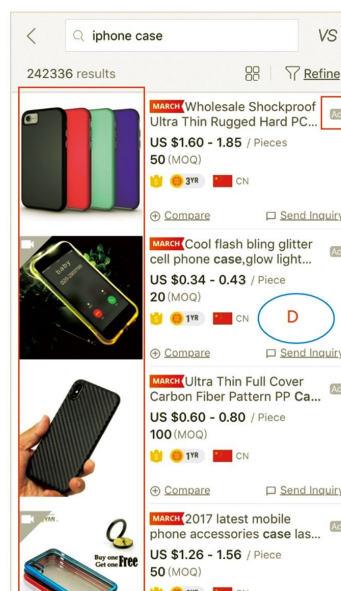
iphone case

VS

242336 results

Refine

MARCH Wholesale Shockproof Ultra Thin Rugged Hard PC...

Ad

US $1.60 - 1.85 / Pieces

50 (MOQ)

3YR CN

Compare

Send Inquiry

MARCH Cool flash bling glitter cell phone case,glow light...

Ad

US $0.34 - 0.43 / Piece

20 (MOQ)

1YR CN

D

Compare

Send Inquiry

MARCH Ultra Thin Full Cover Carbon Fiber Pattern PP Ca...

Ad

US $0.60 - 0.80 / Piece

100 (MOQ)

1YR CN

Compare

Send Inquiry

MARCH 2017 latest mobile phone accessories case las...

Ad

US $1.26 - 1.56 / Piece

50 (MOQ)

Buy one Get one Free